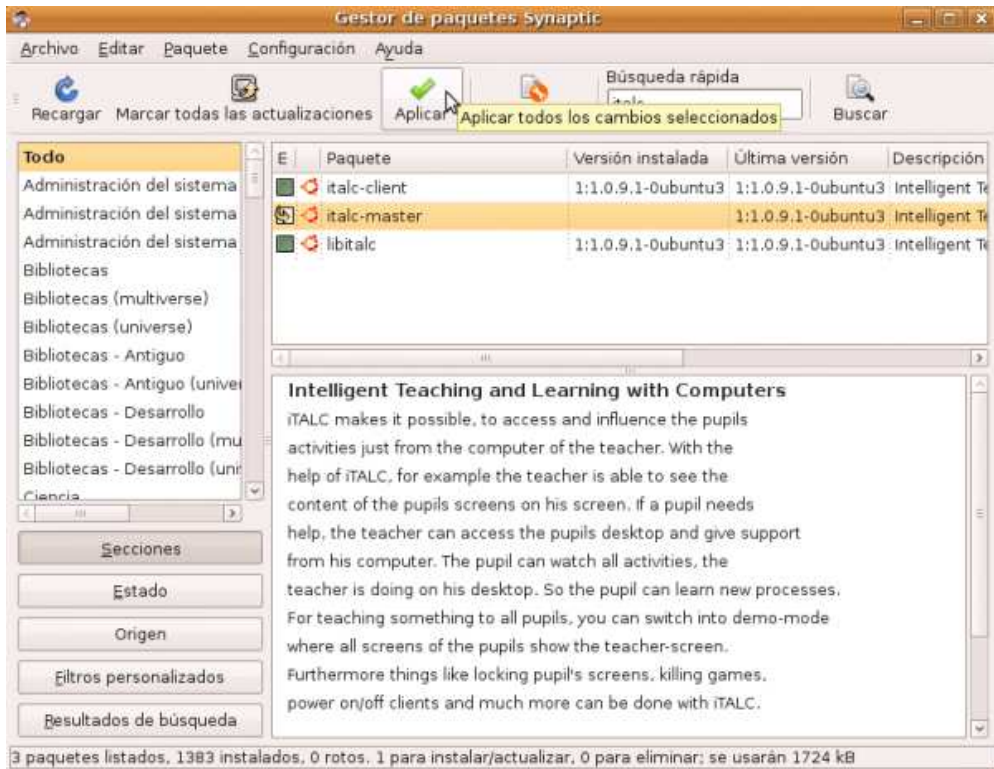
Gestor de paquetes Synaptic

Archivo Editar Paquete Configuración Ayuda

Recargar Marcar todas las actualizaciones Aplicar Aplicar todos los cambios seleccionados Búsqueda rápida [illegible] Buscar

Todo
Administración del sistema
Administración del sistema
Administración del sistema
Bibliotecas
Bibliotecas (multiverse)
Bibliotecas (universe)
Bibliotecas - Antiguo
Bibliotecas - Antiguo (univer
Bibliotecas - Desarrollo
Bibliotecas - Desarrollo (mu
Bibliotecas - Desarrollo (uni
Ciencia

| E | Paquete | Versión instalada | Última versión | Descripción |
|---|---|---|---|---|
| | italc-client | 1:1.0.9.1-0ubuntu3 | 1:1.0.9.1-0ubuntu3 | Intelligent Te |
| | italc-master | | 1:1.0.9.1-0ubuntu3 | Intelligent Te |
| | libitalc | 1:1.0.9.1-0ubuntu3 | 1:1.0.9.1-0ubuntu3 | Intelligent Te |

Secciones
Estado
Origen
Filtros personalizados
Resultados de búsqueda

Intelligent Teaching and Learning with Computers
iTALC makes it possible, to access and influence the pupils activities just from the computer of the teacher. With the help of iTALC, for example the teacher is able to see the content of the pupils screens on his screen. If a pupil needs help, the teacher can access the pupils desktop and give support from his computer. The pupil can watch all activities, the teacher is doing on his desktop. So the pupil can learn new processes. For teaching something to all pupils, you can switch into demo-mode where all screens of the pupils show the teacher-screen. Furthermore things like locking pupil's screens, killing games, power on/off clients and much more can be done with iTALC.

3 paquetes listados, 1383 instalados, 0 rotos. 1 para instalar/actualizar, 0 para eliminar; se usarán 1724 kB